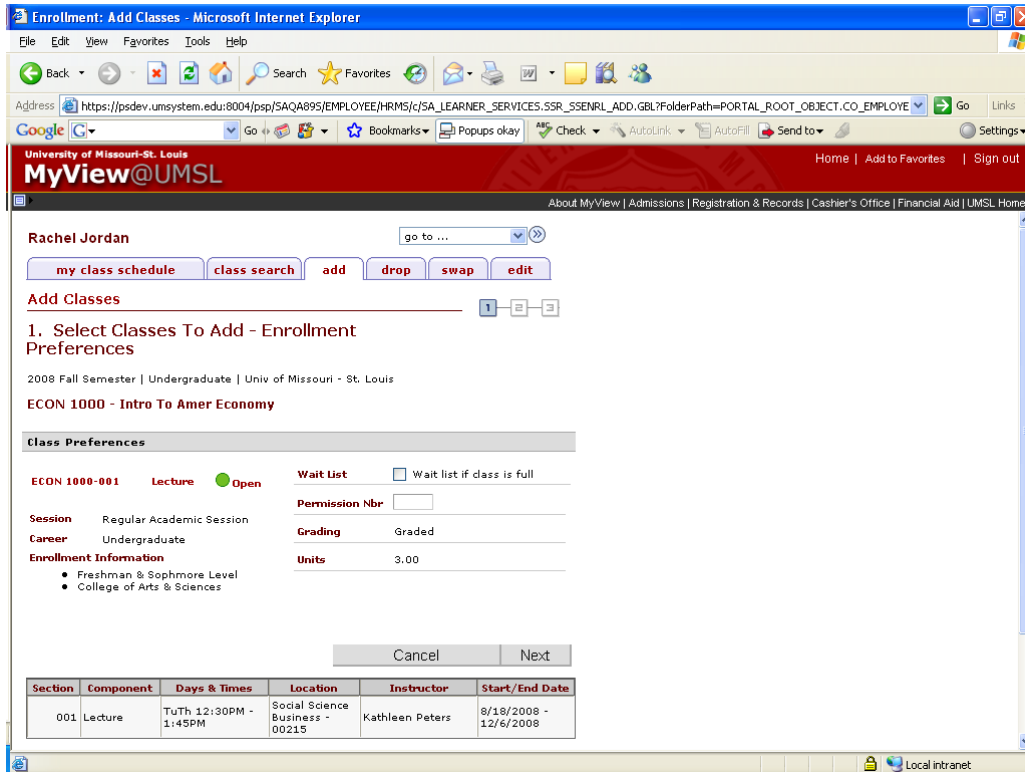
Enrollment: Add Classes - Microsoft Internet Explorer

File Edit View Favorites Tools Help

Back Search Favorites

Address https://psdev.umsystem.edu:8004/psp/SAQA89S/EMPLOYEE/HRMS/c/SA_LEARNER_SERVICES.SSR_SSENRL_ADD.GBL?FolderPath=PORTAL_ROOT_OBJECT.CO_EMPLOYE Go Links

Google G Go Bookmarks Popups okay Check AutoLink AutoFill Send to Settings

University of Missouri-St. Louis
MyView@UMSL

Home | Add to Favorites | Sign out

About MyView | Admissions | Registration & Records | Cashier's Office | Financial Aid | UMSL Home

Rachel Jordan

go to ...

my class schedule | class search | add | drop | swap | edit

Add Classes

1 2 3

1. Select Classes To Add - Enrollment Preferences

2008 Fall Semester | Undergraduate | Univ of Missouri - St. Louis

ECON 1000 - Intro To Amer Economy

Class Preferences

ECON 1000-001 Lecture Open

Session Regular Academic Session
Career Undergraduate
Enrollment Information
• Freshman & Sophmore Level
• College of Arts & Sciences

Wait List Wait list if class is full
Permission Nbr
Grading Graded
Units 3.00

Cancel Next

| Section | Component | Days & Times | Location | Instructor | Start/End Date |
|---|---|---|---|---|---|
| 001 | Lecture | TuTh 12:30PM - 1:45PM | Social Science Business - 00215 | Kathleen Peters | 8/18/2008 - 12/6/2008 |

Local intranet